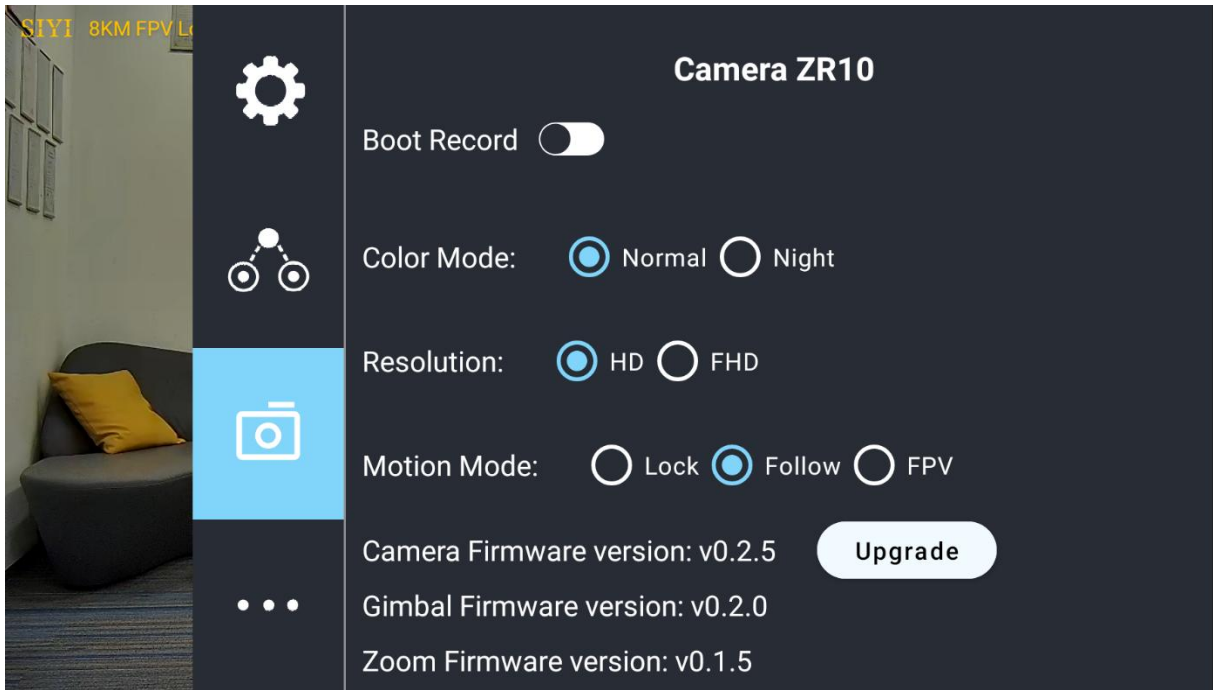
SIYI 8KM FPV L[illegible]

Camera ZR10

Boot Record

Color Mode: Normal Night

Resolution: HD FHD

Motion Mode: Lock Follow FPV

Camera Firmware version: v0.2.5 Upgrade

Gimbal Firmware version: v0.2.0

Zoom Firmware version: v0.1.5